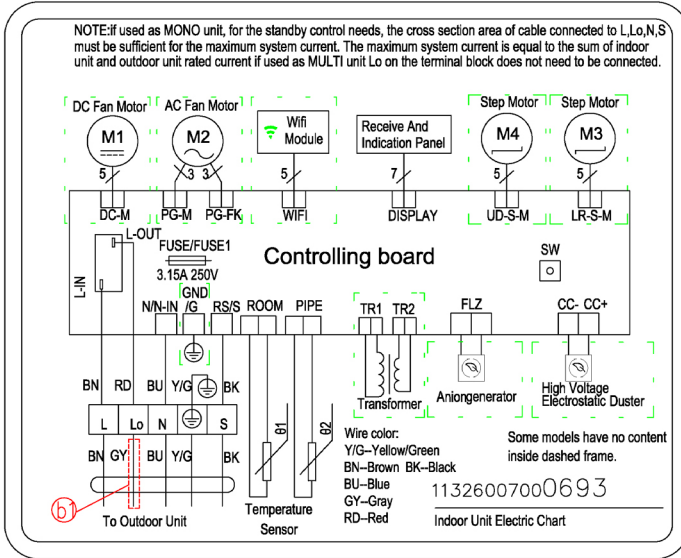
NOTE:if used as MONO unit, for the standby control needs, the cross section area of cable connected to L,Lo,N,S must be sufficient for the maximum system current. The maximum system current is equal to the sum of indoor unit and outdoor unit rated current if used as MULTI unit Lo on the terminal block does not need to be connected.

DC Fan Motor
M1
AC Fan Motor
M2
Wifi Module
Receive And Indication Panel
Step Motor
M4
Step Motor
M3

5
3
3
5
7
5
5

DC-M
PG-M
PG-FK
WIFI
DISPLAY
UD-S-M
LR-S-M

L-OUT
L-IN
FUSE/FUSE1
3.15A 250V
Controlling board
SW
GND
N/N-IN
/G
RS/S
ROOM
PIPE
TR1
TR2
FLZ
CC-
CC+

BN
RD
BU
Y/G
BK
Transformer
Aniongenerator
High Voltage Electrostatic Duster

L
Lo
N
S

BN
GY
BU
Y/G
BK

θ1
θ2

Wire color:
Y/G--Yellow/Green
BN--Brown BK--Black
BU--Blue
GY--Gray
RD--Red

Some models have no content inside dashed frame.

11326007000693

b1
To Outdoor Unit
Temperature Sensor
Indoor Unit Electric Chart